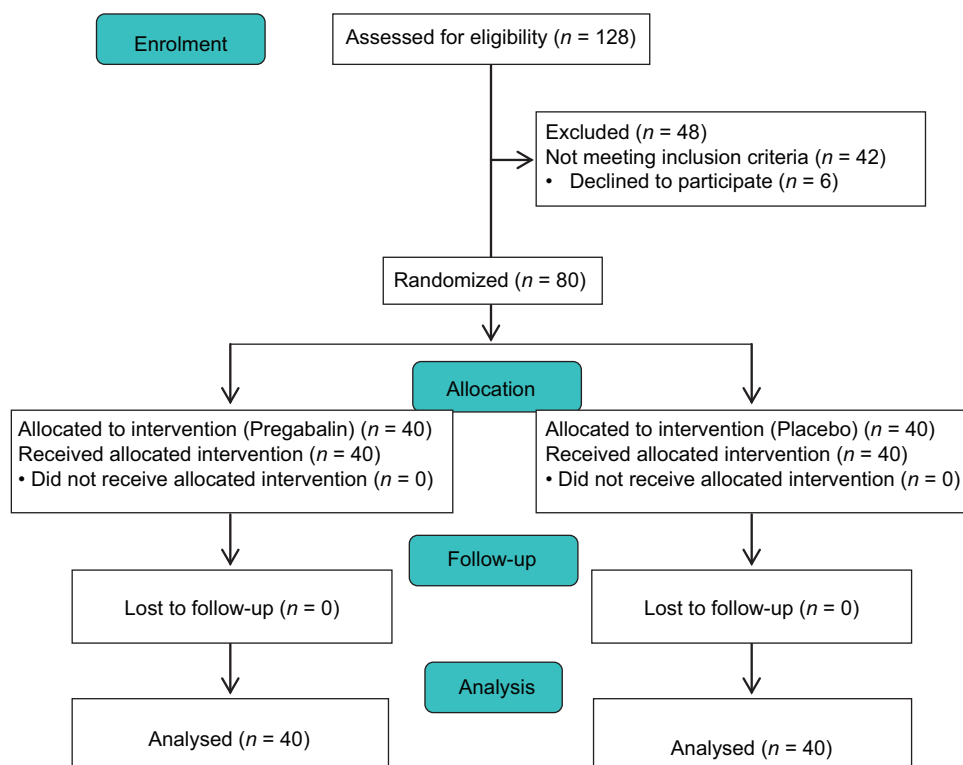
Enrolment

Assessed for eligibility ($n$ = 128)

Excluded ($n$ = 48)
Not meeting inclusion criteria ($n$ = 42)
• Declined to participate ($n$ = 6)

Randomized ($n$ = 80)

Allocation

Allocated to intervention (Pregabalin) ($n$ = 40)
Received allocated intervention ($n$ = 40)
• Did not receive allocated intervention ($n$ = 0)

Allocated to intervention (Placebo) ($n$ = 40)
Received allocated intervention ($n$ = 40)
• Did not receive allocated intervention ($n$ = 0)

Follow-up

Lost to follow-up ($n$ = 0)

Lost to follow-up ($n$ = 0)

Analysis

Analysed ($n$ = 40)

Analysed ($n$ = 40)